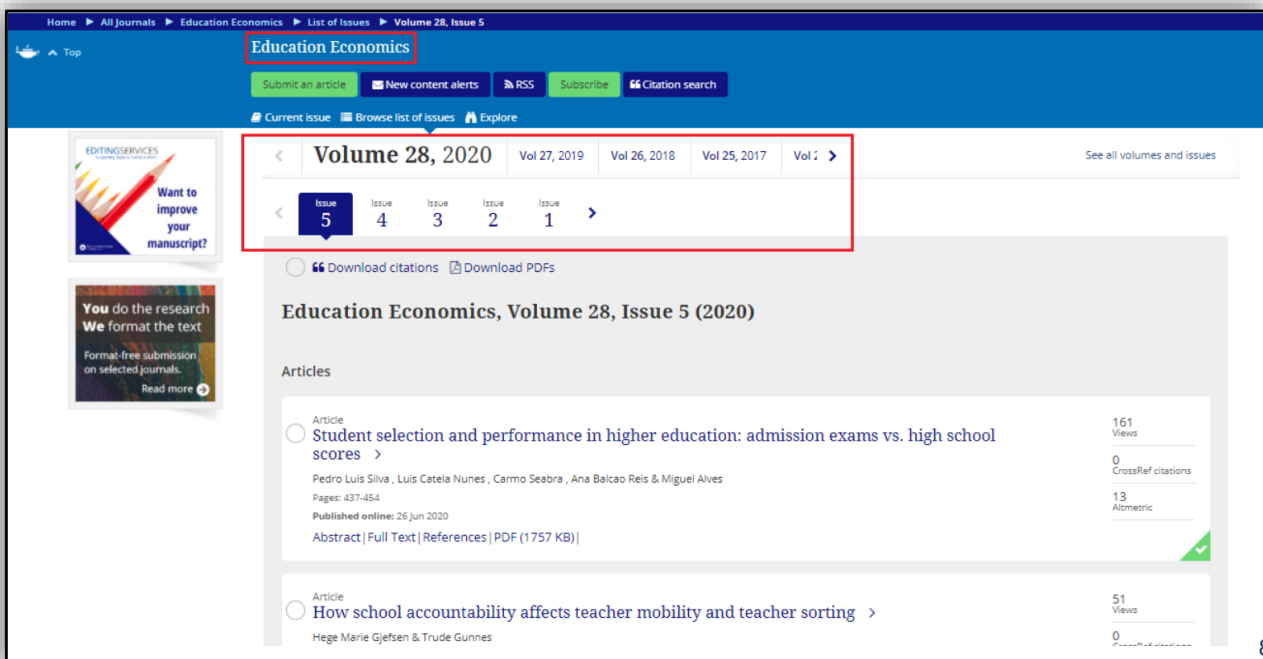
Home ▶ All Journals ▶ Education Economics ▶ List of Issues ▶ Volume 28, Issue 5

^ Top

Education Economics

Submit an article | New content alerts | RSS | Subscribe | Citation search

Current issue | Browse list of issues | Explore

EDITINGSERVICES

Want to improve your manuscript?

You do the research
We format the text

Format-free submission on selected journals.

Read more

Volume 28, 2020 | Vol 27, 2019 | Vol 26, 2018 | Vol 25, 2017 | Vol 2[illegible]

See all volumes and issues

Issue 5 | Issue 4 | Issue 3 | Issue 2 | Issue 1

Download citations | Download PDFs

Education Economics, Volume 28, Issue 5 (2020)

Articles

Article
Student selection and performance in higher education: admission exams vs. high school scores >
Pedro Luis Silva , Luis Catela Nunes , Carmo Seabra , Ana Balcao Reis & Miguel Alves
Pages: 437-454
Published online: 26 Jun 2020
Abstract | Full Text | References | PDF (1757 KB) |

161
Views
0
CrossRef citations
13
Altmetric

Article
How school accountability affects teacher mobility and teacher sorting >
Hege Marie Gjefsen & Trude Gunnes

51
Views
0
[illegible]

8